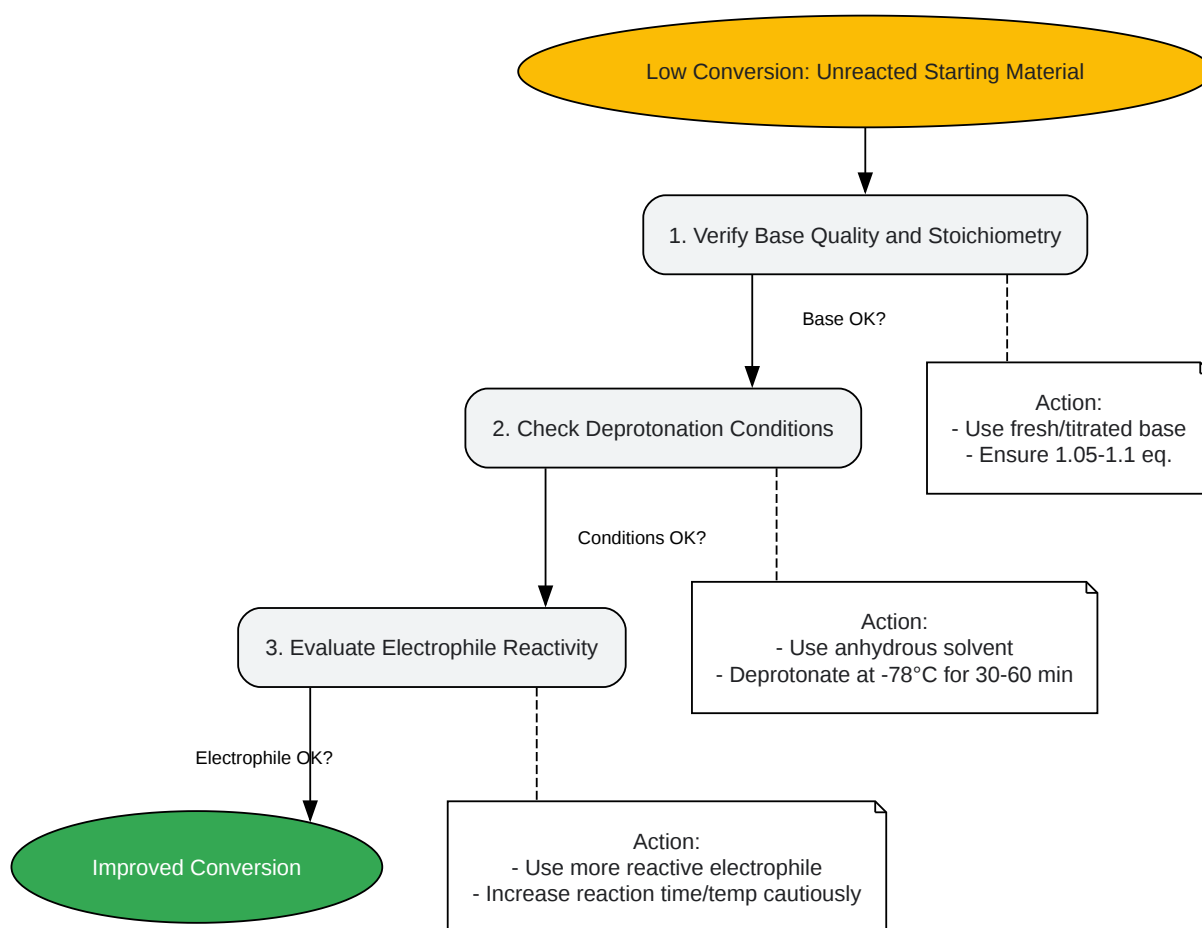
Low Conversion: Unreacted Starting Material

1. Verify Base Quality and Stoichiometry

Base OK?

Action:
- Use fresh/titrated base
- Ensure 1.05-1.1 eq.

2. Check Deprotonation Conditions

Conditions OK?

Action:
- Use anhydrous solvent
- Deprotonate at -78°C for 30-60 min

3. Evaluate Electrophile Reactivity

Electrophile OK?

Action:
- Use more reactive electrophile
- Increase reaction time/temp cautiously

Improved Conversion